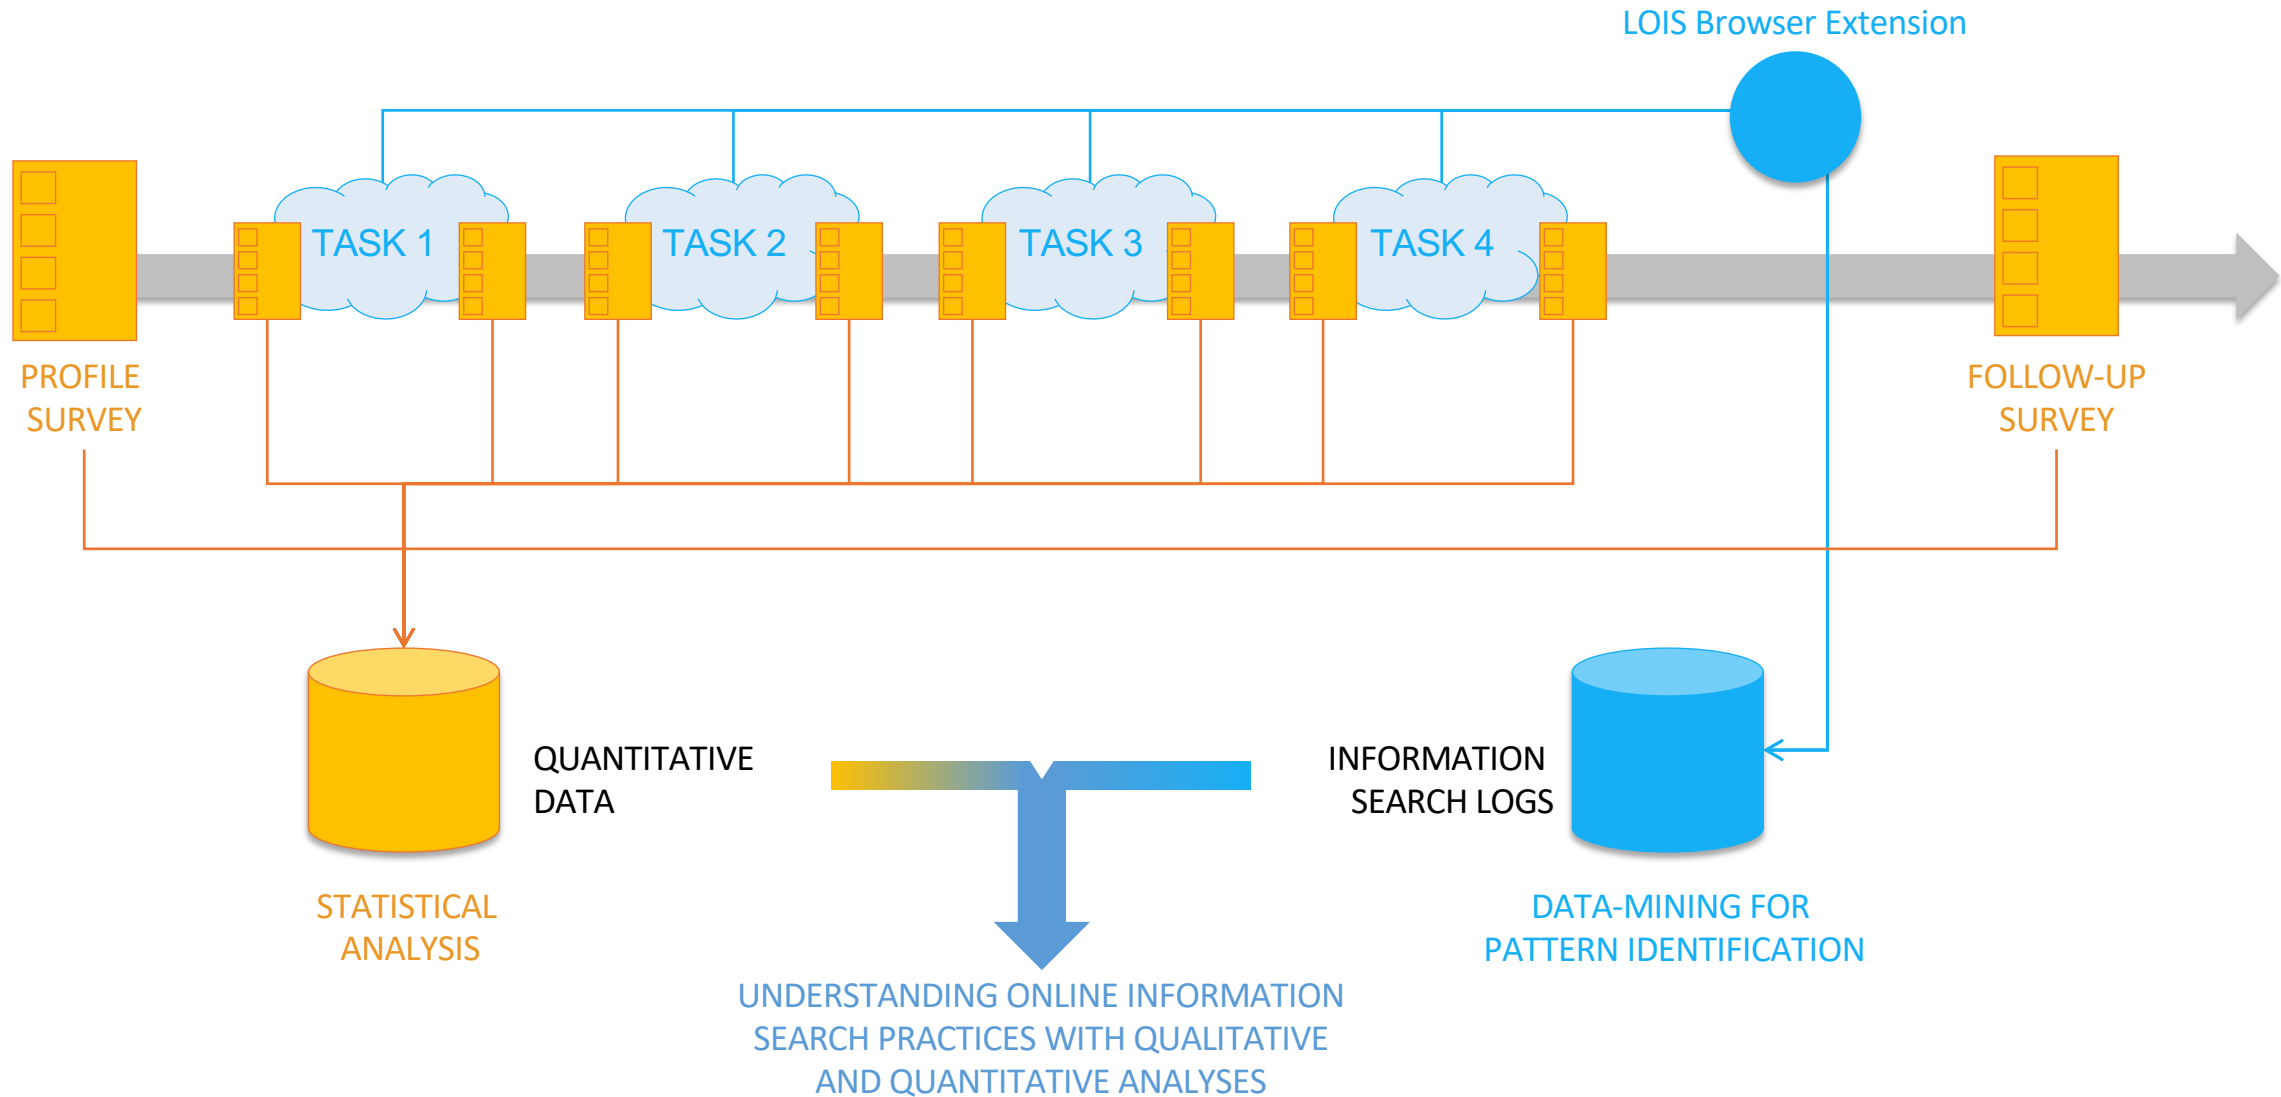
LOIS Browser Extension

TASK 1

TASK 2

TASK 3

TASK 4

PROFILE SURVEY

FOLLOW-UP SURVEY

QUANTITATIVE DATA

INFORMATION SEARCH LOGS

STATISTICAL ANALYSIS

DATA-MINING FOR PATTERN IDENTIFICATION

UNDERSTANDING ONLINE INFORMATION SEARCH PRACTICES WITH QUALITATIVE AND QUANTITATIVE ANALYSES